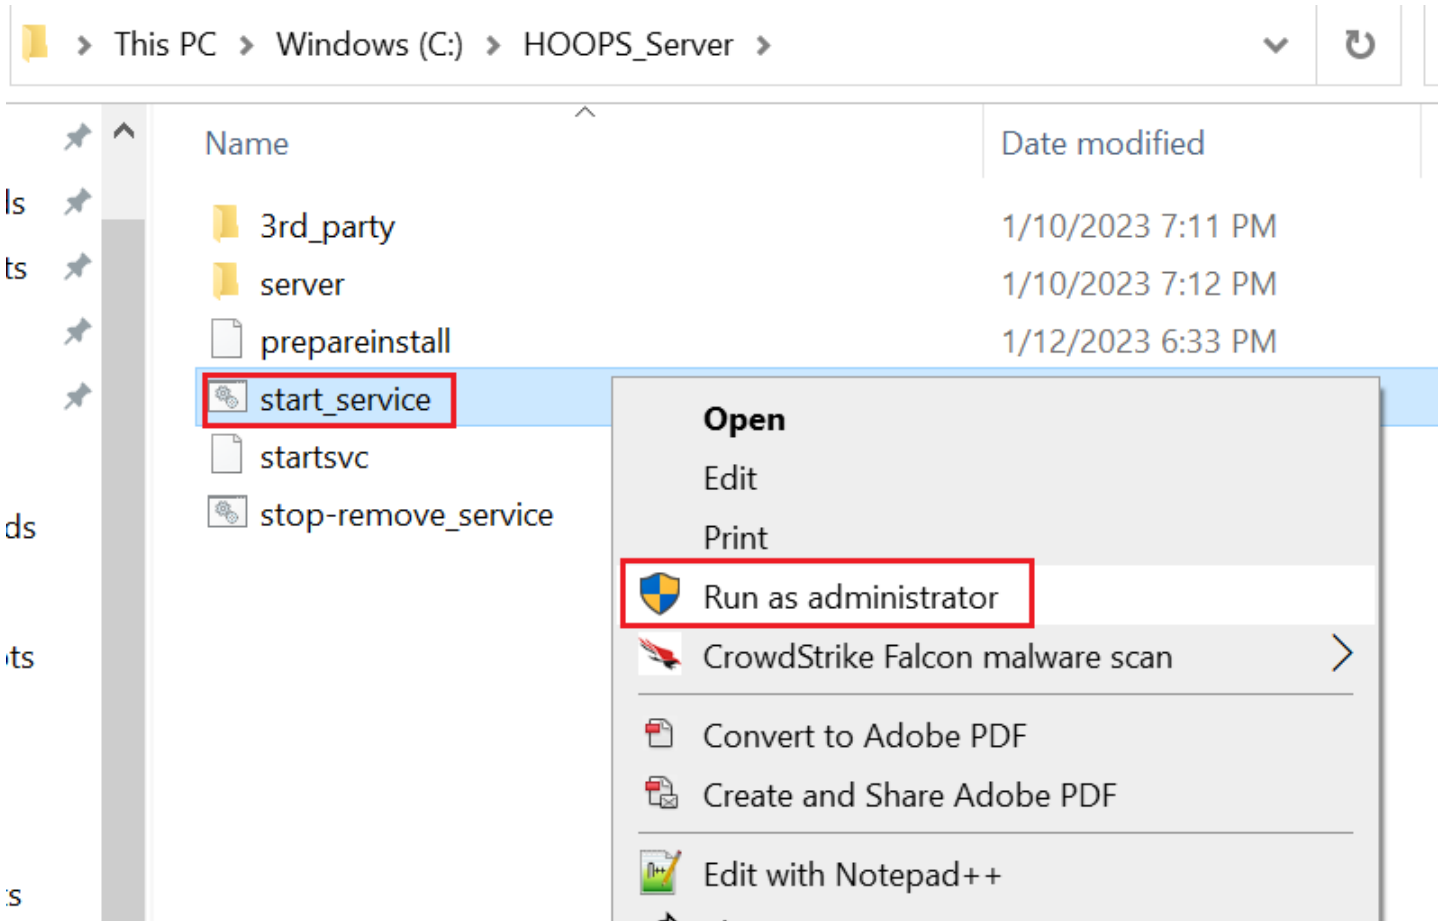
This PC > Windows (C:) > HOOPS_Server >

ls
ts
ds
ts
s

Name | Date modified

3rd_party 1/10/2023 7:11 PM
server 1/10/2023 7:12 PM
prepareinstall 1/12/2023 6:33 PM
start_service
startsvc
stop-remove_service

Open
Edit
Print
Run as administrator
CrowdStrike Falcon malware scan
Convert to Adobe PDF
Create and Share Adobe PDF
Edit with Notepad++